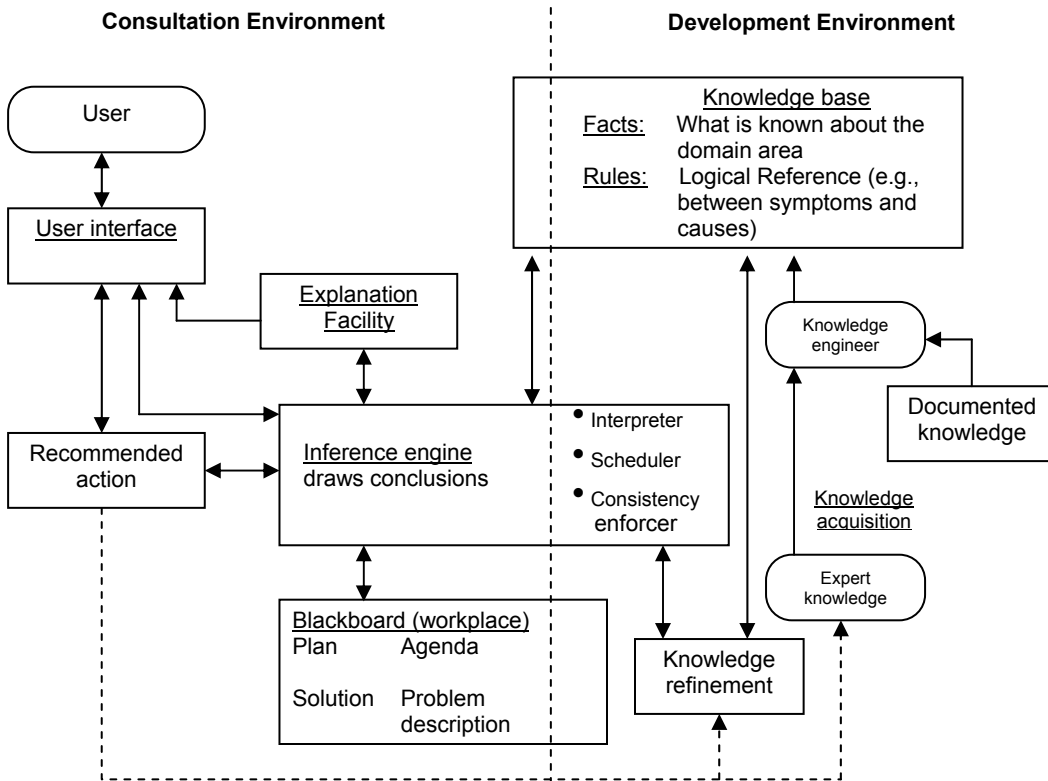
Consultation Environment

Development Environment

User

User interface

Explanation Facility

Recommended action

Inference engine draws conclusions

• Interpreter
• Scheduler
• Consistency enforcer

Blackboard (workplace)
Plan Agenda
Solution Problem description

Knowledge base
Facts: What is known about the domain area
Rules: Logical Reference (e.g., between symptoms and causes)

Knowledge engineer

Documented knowledge

Knowledge acquisition

Expert knowledge

Knowledge refinement